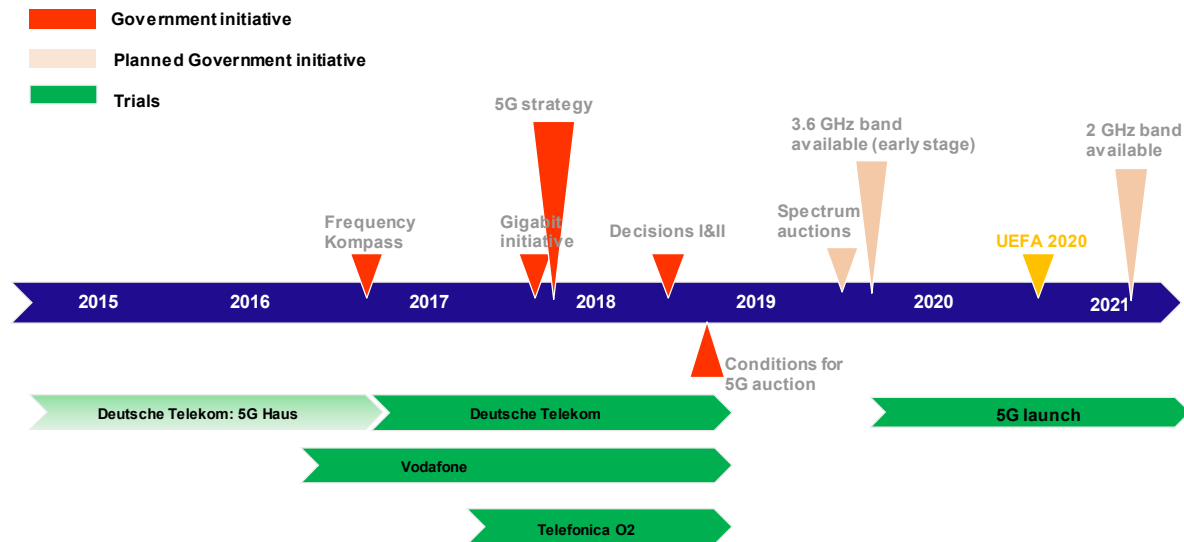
Government initiative

Planned Government initiative

Trials

5G strategy

3.6 GHz band available (early stage)

2 GHz band available

Frequency Kompass

Gigabit initiative

Decisions I&II

Spectrum auctions

UEFA 2020

2015

2016

2017

2018

2019

2020

2021

Conditions for 5G auction

Deutsche Telekom: 5G Haus

Deutsche Telekom

5G launch

Vodafone

Telefonica O2